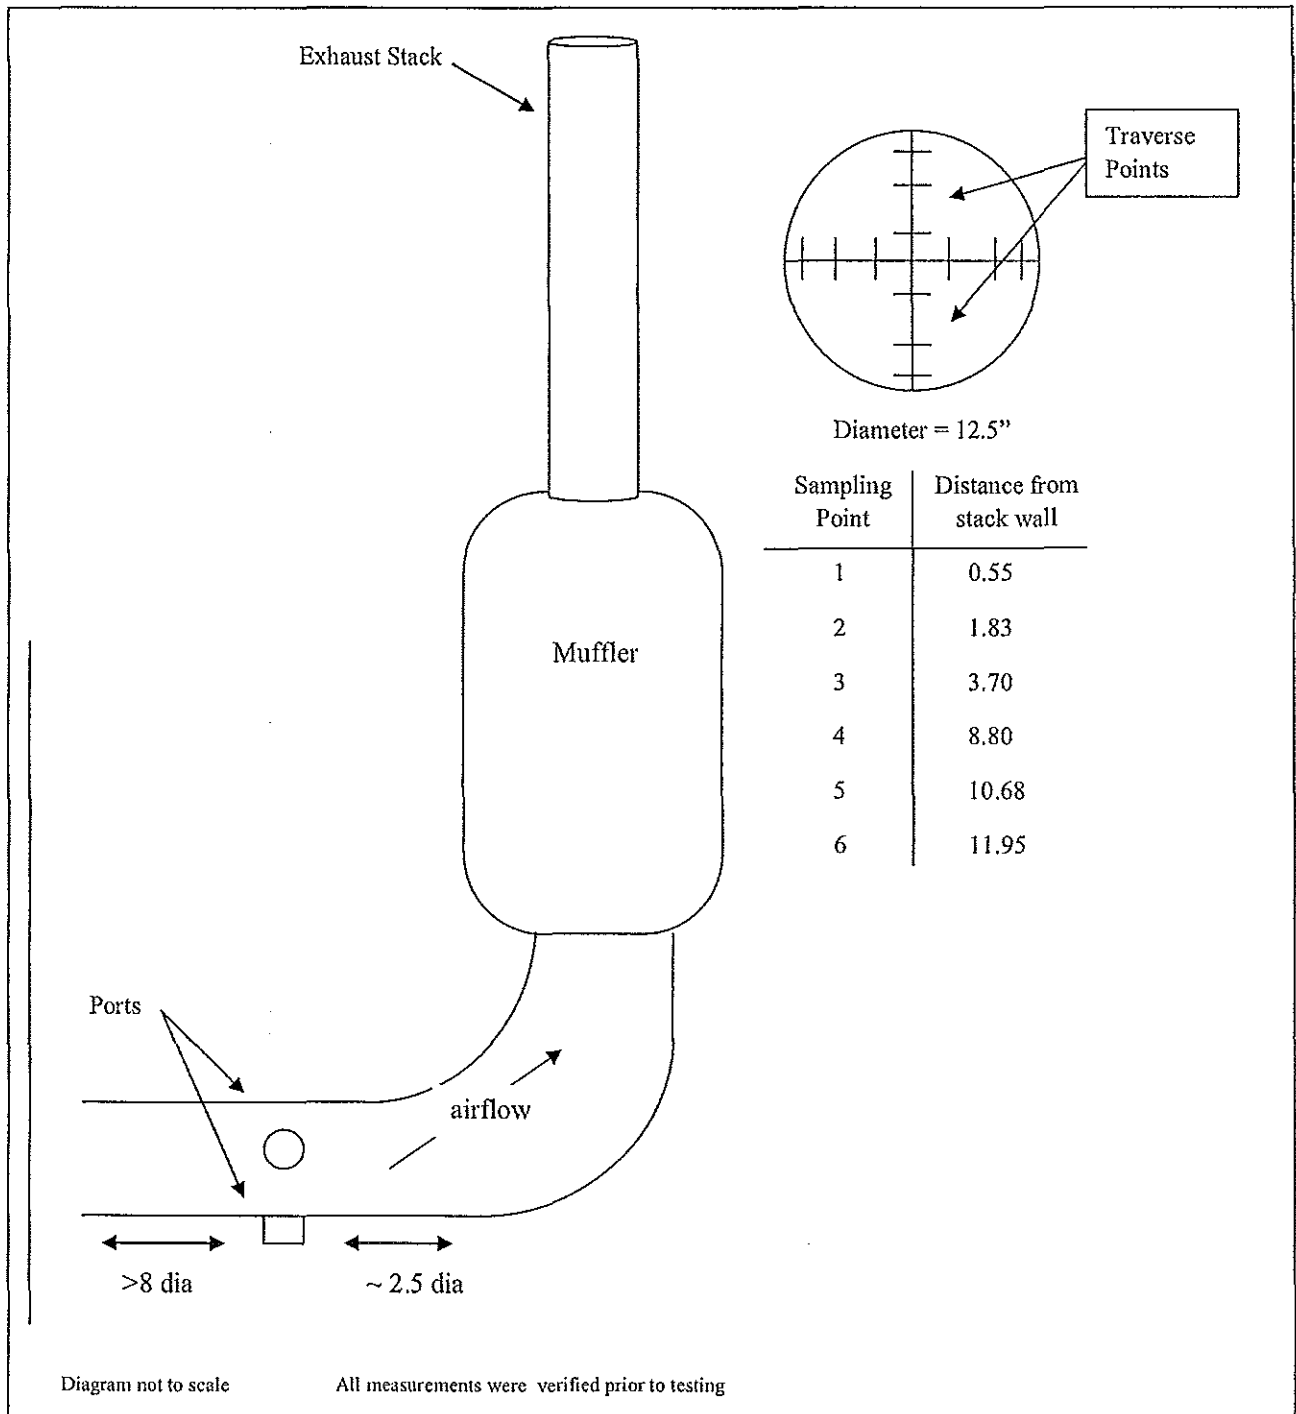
Exhaust Stack

Traverse Points

Diameter = 12.5"

| Sampling Point | Distance from stack wall |
|---|---|
| 1 | 0.55 |
| 2 | 1.83 |
| 3 | 3.70 |
| 4 | 8.80 |
| 5 | 10.68 |
| 6 | 11.95 |

Muffler

Ports

airflow

>8 dia

~ 2.5 dia

Diagram not to scale

All measurements were verified prior to testing